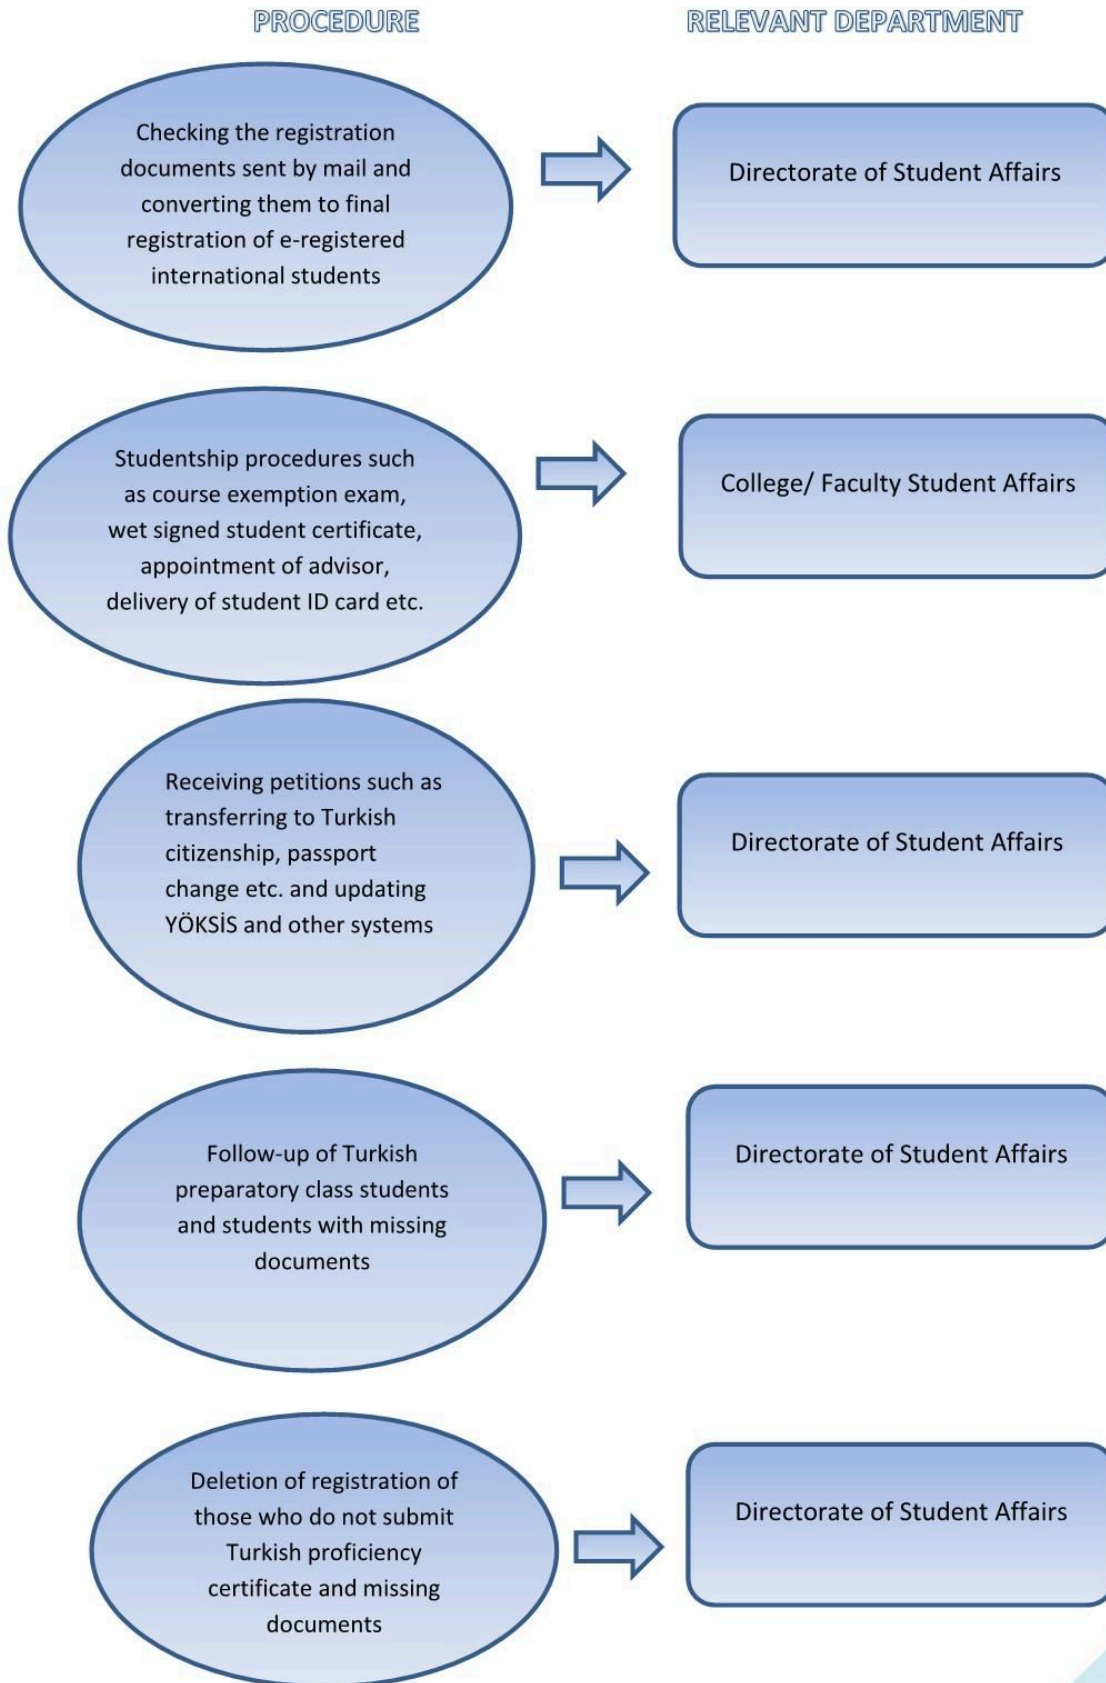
PROCEDURE

RELEVANT DEPARTMENT

Checking the registration documents sent by mail and converting them to final registration of e-registered international students

Directorate of Student Affairs

Studentship procedures such as course exemption exam, wet signed student certificate, appointment of advisor, delivery of student ID card etc.

College/ Faculty Student Affairs

Receiving petitions such as transferring to Turkish citizenship, passport change etc. and updating YÖKSİS and other systems

Directorate of Student Affairs

Follow-up of Turkish preparatory class students and students with missing documents

Directorate of Student Affairs

Deletion of registration of those who do not submit Turkish proficiency certificate and missing documents

Directorate of Student Affairs